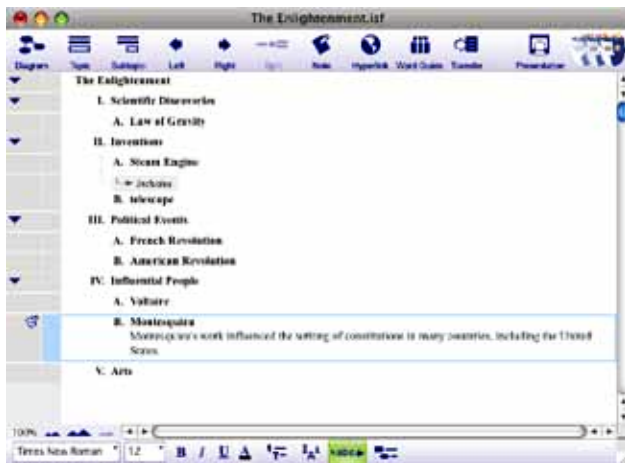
The Enlightenment.isf

Diagram Topic Subtopic Left Right Note Hyperlink Word Guide Transfer Presentation

The Enlightenment

I. Scientific Discoveries

A. Law of Gravity

II. Inventions

A. Steam Engine

includes

B. telescope

III. Political Events

A. French Revolution

B. American Revolution

IV. Influential People

A. Voltaire

B. Montesquieu

Montesquieu's work influenced the writing of constitutions in many countries, including the United States.

V. Arts

100%

Times New Roman 12 B I U A